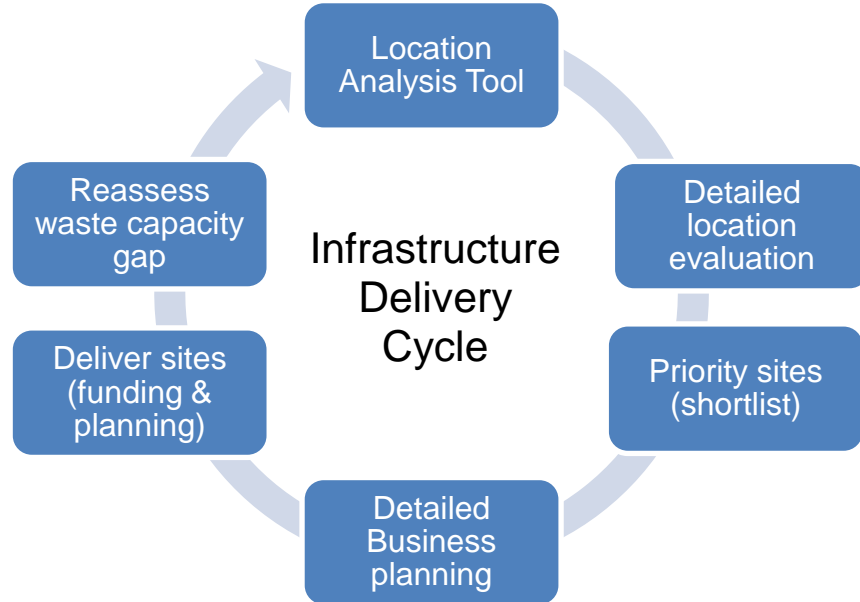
Location Analysis Tool

Detailed location evaluation

Priority sites (shortlist)

Detailed Business planning

Deliver sites (funding & planning)

Reassess waste capacity gap

Infrastructure Delivery Cycle